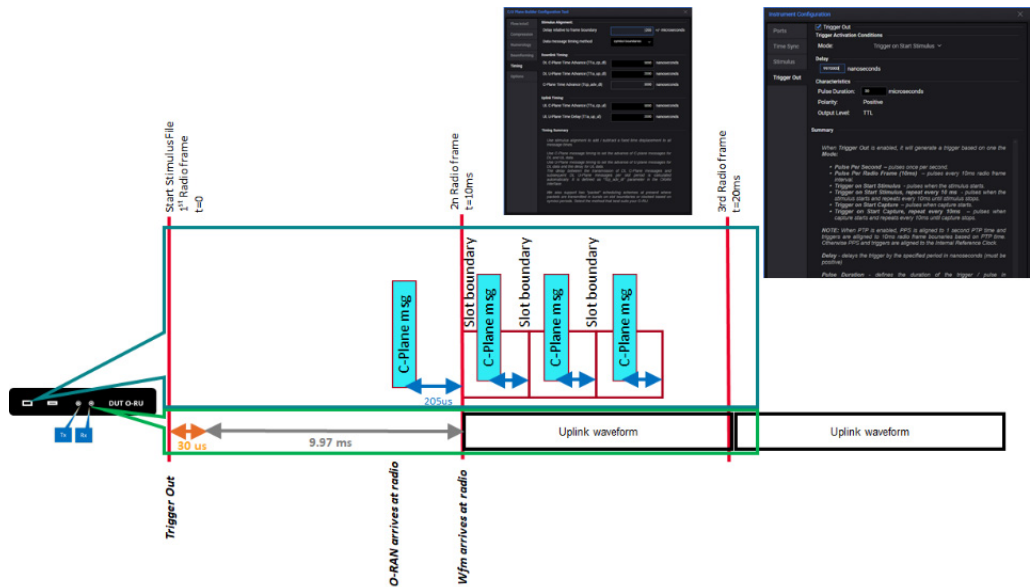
Start StimulusFile
1st Radio frame
t=0

2n Radio frame
t=10ms

3rd Radio frame
t=20ms

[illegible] Configuration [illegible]

Stimulus Alignment
Delay relative to frame boundary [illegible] microseconds
Data message timing method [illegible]

Downlink Timing
DL C-Plane Time Advance (T1a_cp_dl) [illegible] nanoseconds
UL C-Plane Time Advance (T1a_cp_ul) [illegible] nanoseconds
U-Plane Time Advance (T1a_up_dl) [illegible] nanoseconds

Uplink Timing
UL C-Plane Time Advance (T1a_cp_ul) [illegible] nanoseconds
UL U-Plane Time Delay (T1a_up_ul) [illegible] nanoseconds

Timing Summary
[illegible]

Instrument Configuration
Ports
Time Sync
Stimulus
Trigger Out

Trigger Out
Trigger Activation Conditions
Mode: Trigger on Start Stimulus
Delay
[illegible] nanoseconds
Characteristics
Pulse Duration: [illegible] microseconds
Polarity: Positive
Output Level: TTL

Summary
When Trigger Out is enabled, it will generate a trigger based on one the Mode:
• Pulse Per Second – pulses once per second.
• Pulse Per Radio Frame (10ms) – pulses every 10ms radio frame interval.
• Trigger on Start Stimulus – pulses when the stimulus starts.
• Trigger on Start Stimulus, repeat every 10 ms – pulses when the stimulus starts and repeats every 10ms until stimulus stops.
• Trigger on Start Capture – pulses when capture starts.
• Trigger on Start Capture, repeat every 10ms – pulses when capture starts and repeats every 10ms until capture stops.
NOTE: When PTP is enabled, PPS is aligned to 1 second PTP time and triggers are aligned to 10ms radio frame boundaries based on PTP time. Otherwise PPS and triggers are aligned to the Internal Reference Clock.
Delay - delays the trigger by the specified period in nanoseconds (must be positive)
Pulse Duration - defines the duration of the trigger / pulse in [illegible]

Slot boundary
Slot boundary
Slot boundary

C-Plane msg
C-Plane msg
C-Plane msg
C-Plane msg

205us

DUT O-RU
Tx
Rx

30 us
9.97 ms
Uplink waveform
Uplink waveform

Trigger Out
O-RAN arrives at radio
Wfm arrives at radio